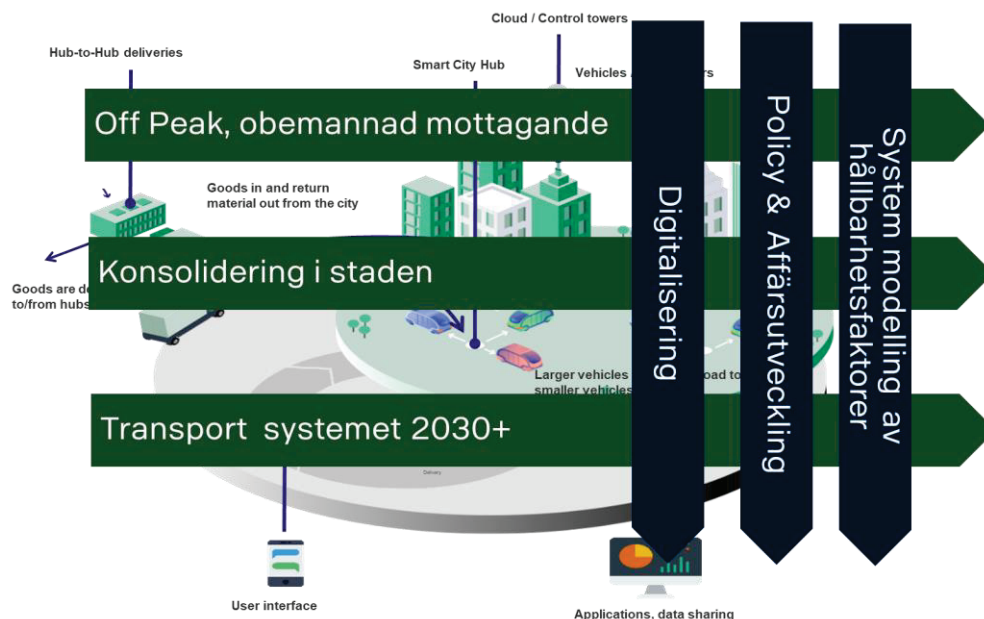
Cloud / Control towers

Hub-to-Hub deliveries

Smart City Hub

Vehicles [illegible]rs

Off Peak, obemannad mottagande

Goods in and return material out from the city

Goods are de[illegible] to/from hubs

Konsolidering i staden

Larger vehicles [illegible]oad to smaller vehicles

Transport systemet 2030+

Delivery

User interface

Applications, data sharing

Digitalisering

Policy & Affärsutveckling

System modelling av hållbarhetsfaktorer